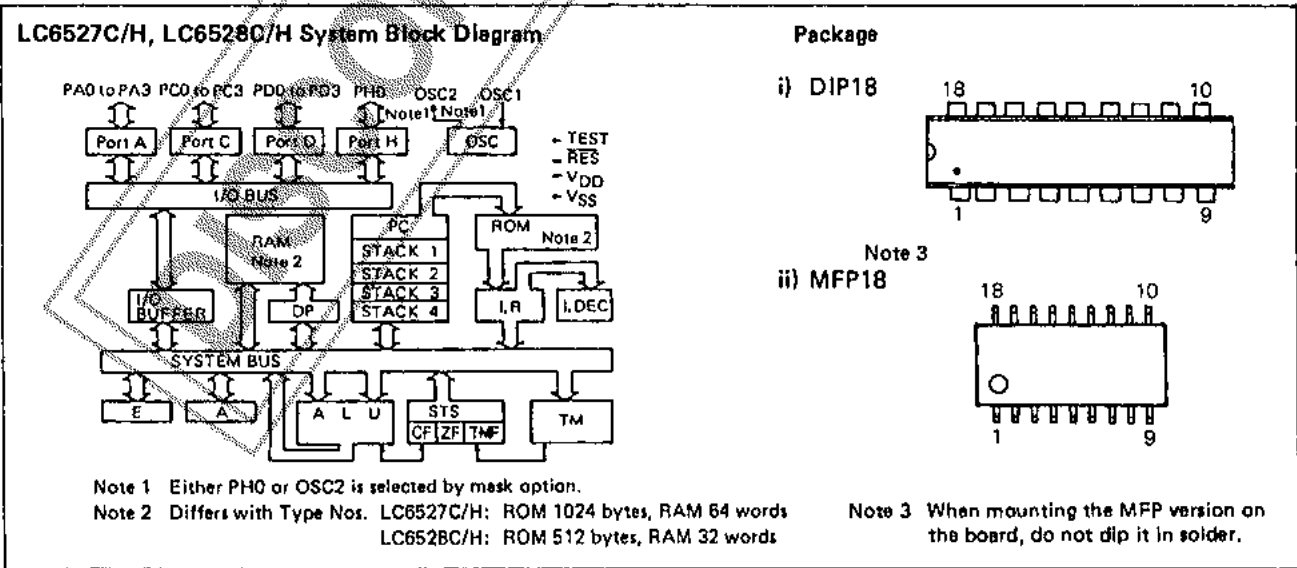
LC6527C/H, LC6528C/H System Block Diagram

PA0 to PA3 PC0 to PC3 PD0 to PD3 PH0 OSC2 OSC1
Note1 Note1

Port A Port C Port D Port H OSC

← TEST
← $\overline{RES}$
← $V_{DD}$
← $V_{SS}$

I/O BUS

RAM
Note 2

PC
STACK 1
STACK 2
STACK 3
STACK 4

ROM
Note 2

I/O BUFFER

DP

I.R

I.DEC

SYSTEM BUS

E A

A L U

STS
CF ZF TMF

TM

Note 1 Either PH0 or OSC2 is selected by mask option.
Note 2 Differs with Type Nos. LC6527C/H: ROM 1024 bytes, RAM 64 words
LC6528C/H: ROM 512 bytes, RAM 32 words

Package

i) DIP18

18 10
1 9

Note 3
ii) MFP18

18 10
1 9

Note 3 When mounting the MFP version on the board, do not dip it in solder.